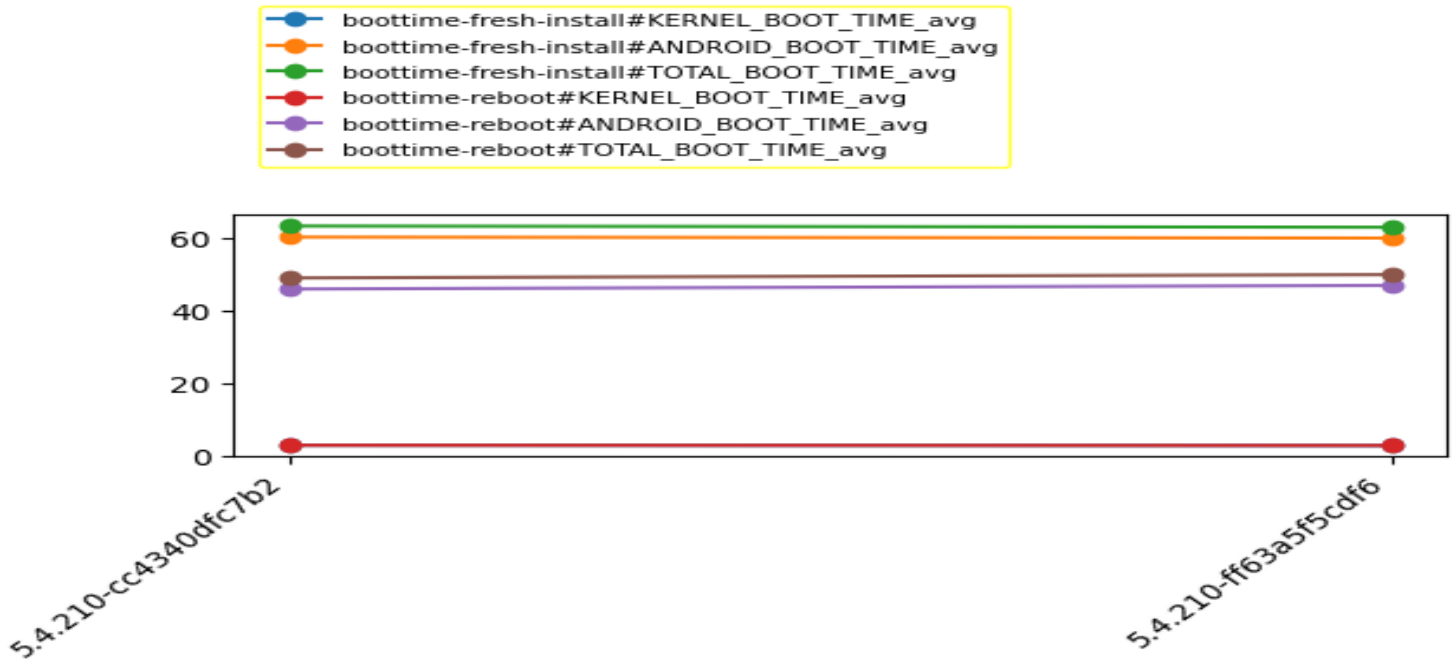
boottime-fresh-install#KERNEL_BOOT_TIME_avg
boottime-fresh-install#ANDROID_BOOT_TIME_avg
boottime-fresh-install#TOTAL_BOOT_TIME_avg
boottime-reboot#KERNEL_BOOT_TIME_avg
boottime-reboot#ANDROID_BOOT_TIME_avg
boottime-reboot#TOTAL_BOOT_TIME_avg

60
40
20
0

5.4.210-cc4340dfc7b2
5.4.210-ff63a5f5cdf6